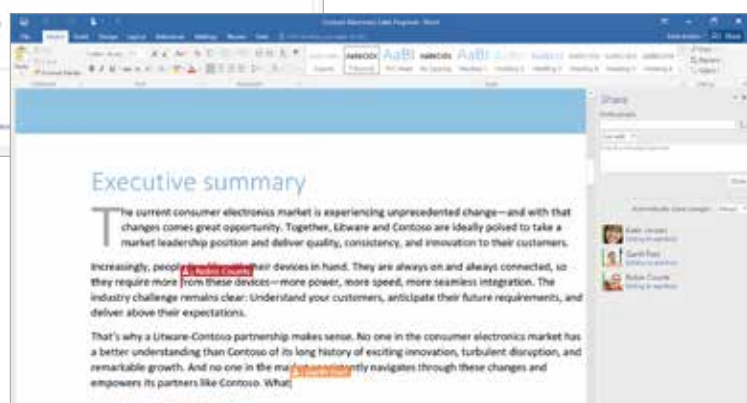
Contoso Electronics Sales Proposal - Word

AaBbCcDc AaBbCcDc AaBb AaBbCcD AaBl

Executive summary

The current consumer electronics market is experiencing unprecedented change—and with that changes comes great opportunity. Together, Litware and Contoso are ideally poised to take a market leadership position and deliver quality, consistency, and innovation to their customers.

Increasingly, people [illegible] Robin Counts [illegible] their devices in hand. They are always on and always connected, so they require more from these devices—more power, more speed, more seamless integration. The industry challenge remains clear: Understand your customers, anticipate their future requirements, and deliver above their expectations.

That's why a Litware-Contoso partnership makes sense. No one in the consumer electronics market has a better understanding than Contoso of its long history of exciting innovation, turbulent disruption, and remarkable growth. And no one in the ma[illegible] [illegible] ntly navigates through these changes and empowers its partners like Contoso. What

Share

Katie Jordan
Garth Fort
Robin Counts